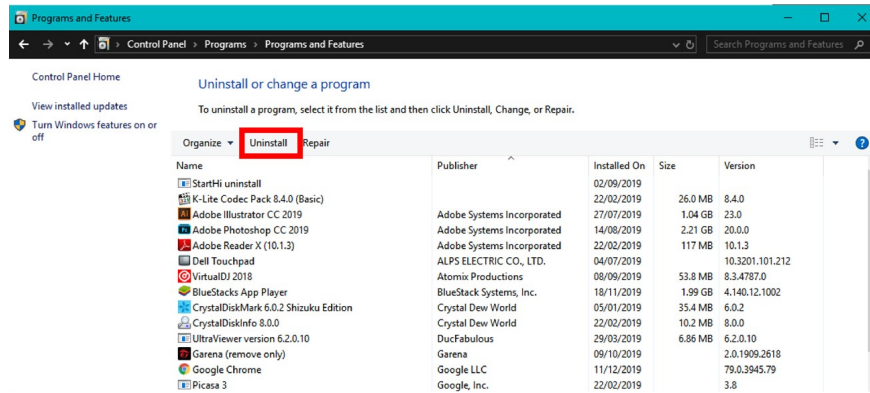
Programs and Features

Control Panel > Programs > Programs and Features

Search Programs and Features

Control Panel Home

View installed updates

Turn Windows features on or off

Uninstall or change a program

To uninstall a program, select it from the list and then click Uninstall, Change, or Repair.

Organize ▾ Uninstall Repair

| Name | Publisher | Installed On | Size | Version |
|---|---|---|---|---|
| StartHi uninstall | | 02/09/2019 | | |
| K-Lite Codec Pack 8.4.0 (Basic) | | 22/02/2019 | 26.0 MB | 8.4.0 |
| Adobe Illustrator CC 2019 | Adobe Systems Incorporated | 27/07/2019 | 1.04 GB | 23.0 |
| Adobe Photoshop CC 2019 | Adobe Systems Incorporated | 14/08/2019 | 2.21 GB | 20.0.0 |
| Adobe Reader X (10.1.3) | Adobe Systems Incorporated | 22/02/2019 | 117 MB | 10.1.3 |
| Dell Touchpad | ALPS ELECTRIC CO., LTD. | 04/07/2019 | | 10.3201.101.212 |
| VirtualDJ 2018 | Atomix Productions | 08/09/2019 | 53.8 MB | 8.3.4787.0 |
| BlueStacks App Player | BlueStack Systems, Inc. | 18/11/2019 | 1.99 GB | 4.140.12.1002 |
| CrystalDiskMark 6.0.2 Shizuku Edition | Crystal Dew World | 05/01/2019 | 35.4 MB | 6.0.2 |
| CrystalDiskInfo 8.0.0 | Crystal Dew World | 22/02/2019 | 10.2 MB | 8.0.0 |
| UltraViewer version 6.2.0.10 | DucFabulous | 29/03/2019 | 6.86 MB | 6.2.0.10 |
| Garena (remove only) | Garena | 09/10/2019 | | 2.0.1909.2618 |
| Google Chrome | Google LLC | 11/12/2019 | | 79.0.3945.79 |
| Picasa 3 | Google, Inc. | 22/02/2019 | | 3.8 |